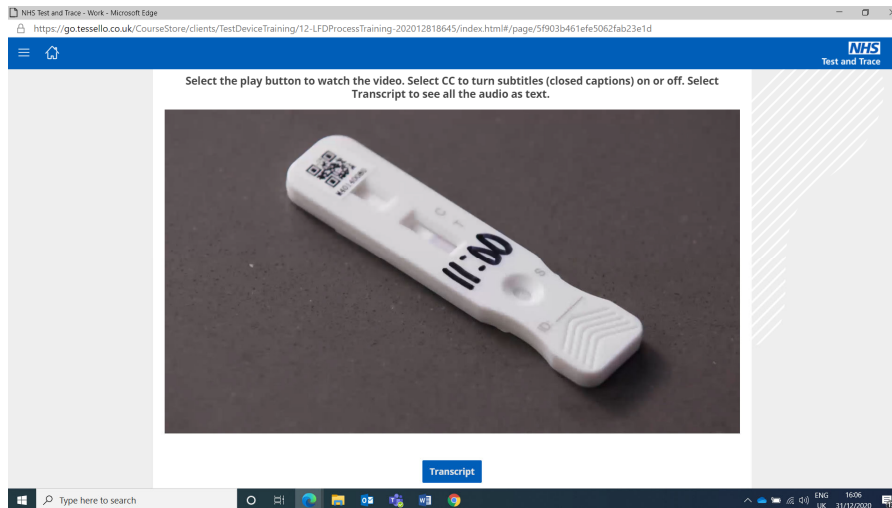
NHS Test and Trace - Work - Microsoft Edge

https://go.tessello.co.uk/CourseStore/clients/TestDeviceTraining/12-LFDProcessTraining-202012818645/index.html#/page/5f903b461efe5062fab23e1d

NHS
Test and Trace

Select the play button to watch the video. Select CC to turn subtitles (closed captions) on or off. Select Transcript to see all the audio as text.

C
T
11:00
S
D

Transcript

Type here to search

ENG
UK
16:06
31/12/2020